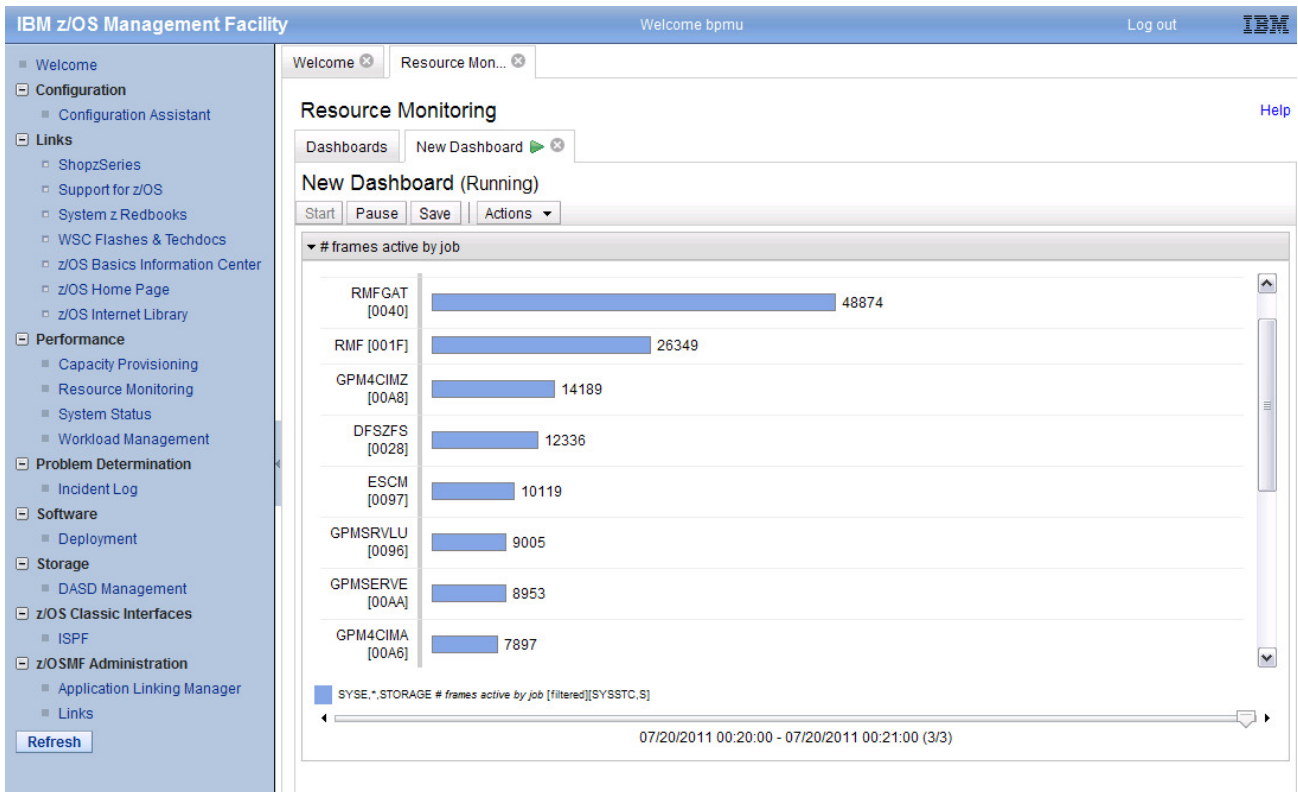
IBM z/OS Management Facility

Welcome bpmu

Log out

IBM

Welcome
Configuration
Configuration Assistant
Links
ShopzSeries
Support for z/OS
System z Redbooks
WSC Flashes & Techdocs
z/OS Basics Information Center
z/OS Home Page
z/OS Internet Library
Performance
Capacity Provisioning
Resource Monitoring
System Status
Workload Management
Problem Determination
Incident Log
Software
Deployment
Storage
DASD Management
z/OS Classic Interfaces
ISPF
z/OSMF Administration
Application Linking Manager
Links
Refresh

Welcome
Resource Mon...

Resource Monitoring

Help

Dashboards
New Dashboard

New Dashboard (Running)

Start
Pause
Save
Actions

# frames active by job

| RMFGAT [0040] | 48874 |
|---|---|
| RMF [001F] | 26349 |
| GPM4CIMZ [00A8] | 14189 |
| DFSZFS [0028] | 12336 |
| ESCM [0097] | 10119 |
| GPMSRVLU [0096] | 9005 |
| GPMSERVE [00AA] | 8953 |
| GPM4CIMA [00A6] | 7897 |

SYSE,*,STORAGE # frames active by job [filtered][SYSSTC,S]

07/20/2011 00:20:00 - 07/20/2011 00:21:00 (3/3)